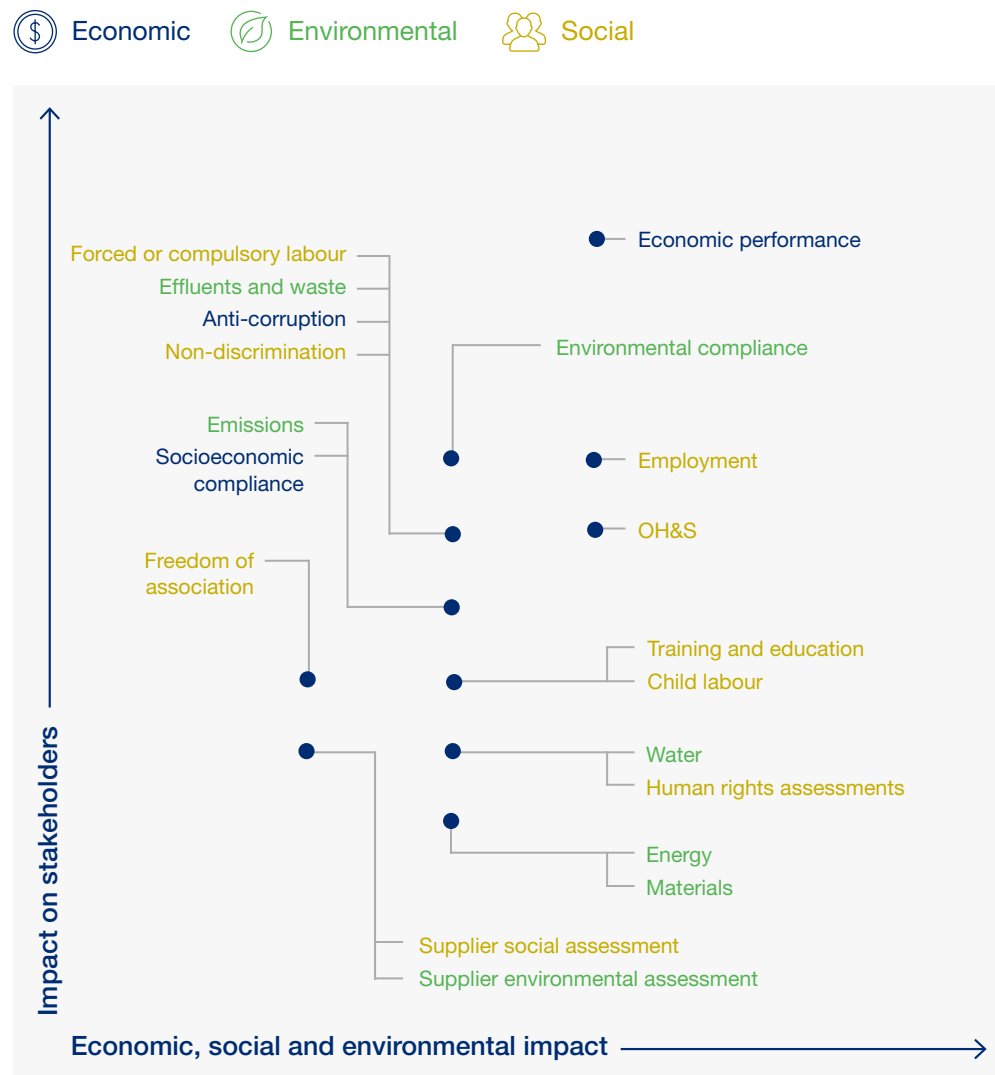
Economic Environmental Social

Impact on stakeholders

Forced or compulsory labour
Effluents and waste
Anti-corruption
Non-discrimination

Economic performance

Environmental compliance

Emissions
Socioeconomic compliance

Employment

OH&S

Freedom of association

Training and education
Child labour

Water
Human rights assessments

Energy
Materials

Supplier social assessment
Supplier environmental assessment

Economic, social and environmental impact